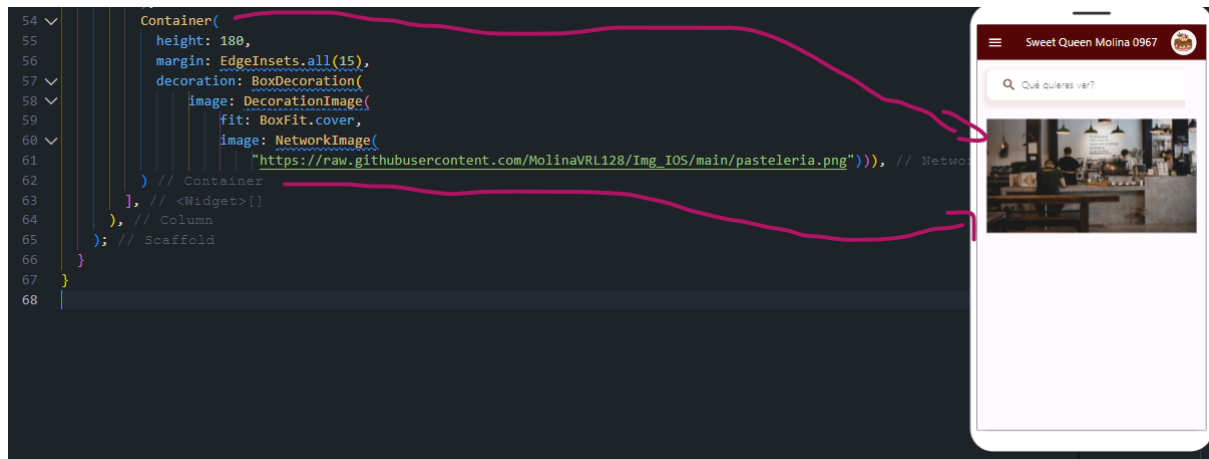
54 Container(
55 height: 180,
56 margin: EdgeInsets.all(15),
57 decoration: BoxDecoration(
58 image: DecorationImage(
59 fit: BoxFit.cover,
60 image: NetworkImage(
61 "https://raw.githubusercontent.com/MolinaVRL128/Img_IOS/main/pasteleria.png"))), // Netwo
62 ) // Container
63 ], // <Widget>[]
64 ), // Column
65 ); // Scaffold
66 }
67 }
68

Sweet Queen Molina 0967

Qué quieres ver?